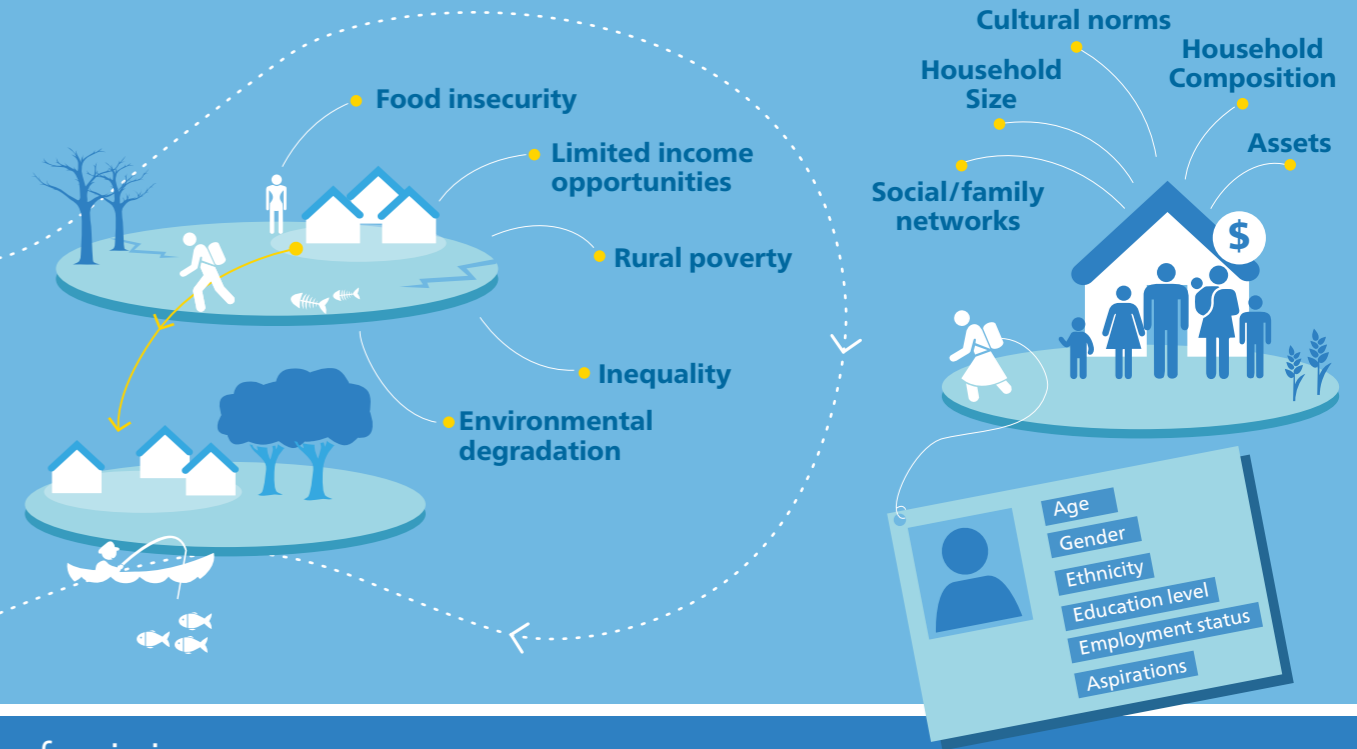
Food insecurity

Limited income opportunities

Rural poverty

Inequality

Environmental degradation

Cultural norms

Household Size

Household Composition

Assets

Social/family networks

$

Age

Gender

Ethnicity

Education level

Employment status

Aspirations

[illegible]